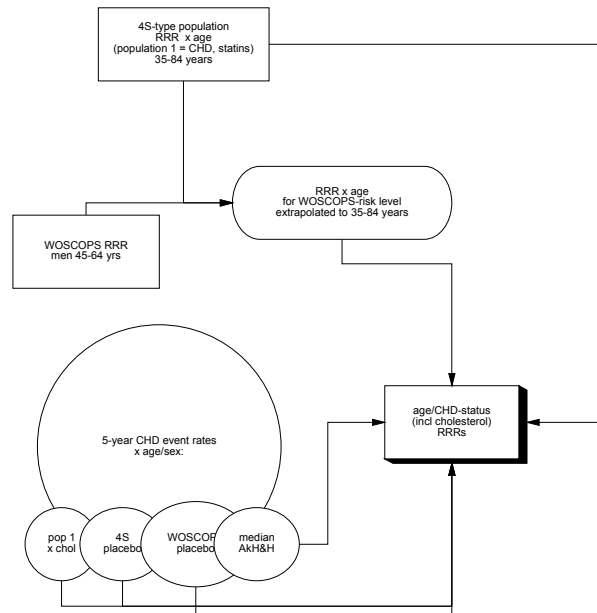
4S-type population
RRR x age
(population 1 = CHD, statins)
35-84 years

RRR x age
for WOSCOPS-risk level
extrapolated to 35-84 years

WOSCOPS RRR
men 45-64 yrs

5-year CHD event rates
x age/sex:

age/CHD-status
(incl cholesterol)
RRRs

pop 1
x chol

4S
placebo

WOSCOP
placebo

median
AkH&H